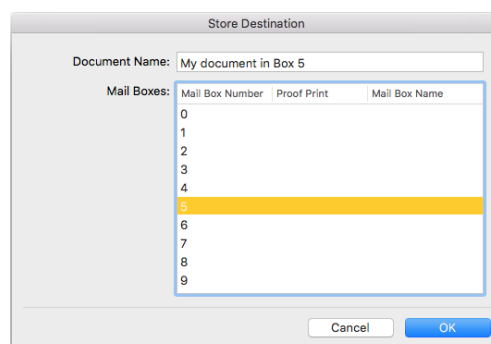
Store Destination

Document Name: My document in Box 5

Mail Boxes:

| Mail Box Number | Proof Print | Mail Box Name |
|---|---|---|
| 0 | | |
| 1 | | |
| 2 | | |
| 3 | | |
| 4 | | |
| 5 | | |
| 6 | | |
| 7 | | |
| 8 | | |
| 9 | | |

Cancel OK